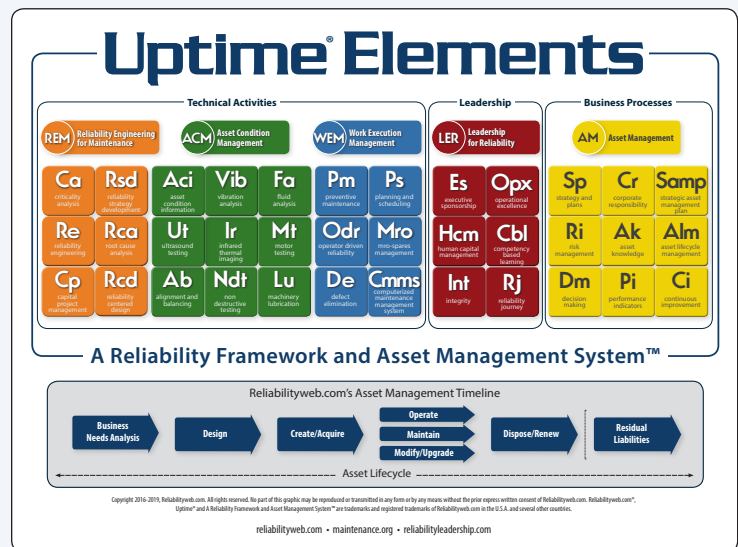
Uptime® Elements

Technical Activities

REM Reliability Engineering for Maintenance

ACM Asset Condition Management

WEM Work Execution Management

Leadership

LER Leadership for Reliability

Business Processes

AM Asset Management

Ca criticality analysis

Rsd reliability strategy development

Aci asset condition information

Vib vibration analysis

Fa fluid analysis

Pm preventive maintenance

Ps planning and scheduling

Es executive sponsorship

Opx operational excellence

Sp strategy and plans

Cr corporate responsibility

Samp strategic asset management plan

Re reliability engineering

Rca root cause analysis

Ut ultrasound testing

Ir infrared thermal imaging

Mt motor testing

Odr operator driven reliability

Mro mro-spares management

Hcm human capital management

Cbl competency based learning

Ri risk management

Ak asset knowledge

Alm asset lifecycle management

Cp capital project management

Rcd reliability centered design

Ab alignment and balancing

Ndt non destructive testing

Lu machinery lubrication

De defect elimination

Cmms computerized maintenance management system

Int integrity

Rj reliability journey

Dm decision making

Pi performance indicators

Ci continuous improvement

A Reliability Framework and Asset Management System™

Reliabilityweb.com's Asset Management Timeline

Business Needs Analysis

Design

Create/Acquire

Operate

Maintain

Modify/Upgrade

Dispose/Renew

Residual Liabilities

Asset Lifecycle

Copyright 2016-2019, Reliabilityweb.com. All rights reserved. No part of this graphic may be reproduced or transmitted in any form or by any means without the prior express written consent of Reliabilityweb.com. Reliabilityweb.com®, Uptime® and A Reliability Framework and Asset Management System™ are trademarks and registered trademarks of Reliabilityweb.com in the U.S.A. and several other countries.

reliabilityweb.com • maintenance.org • reliabilityleadership.com